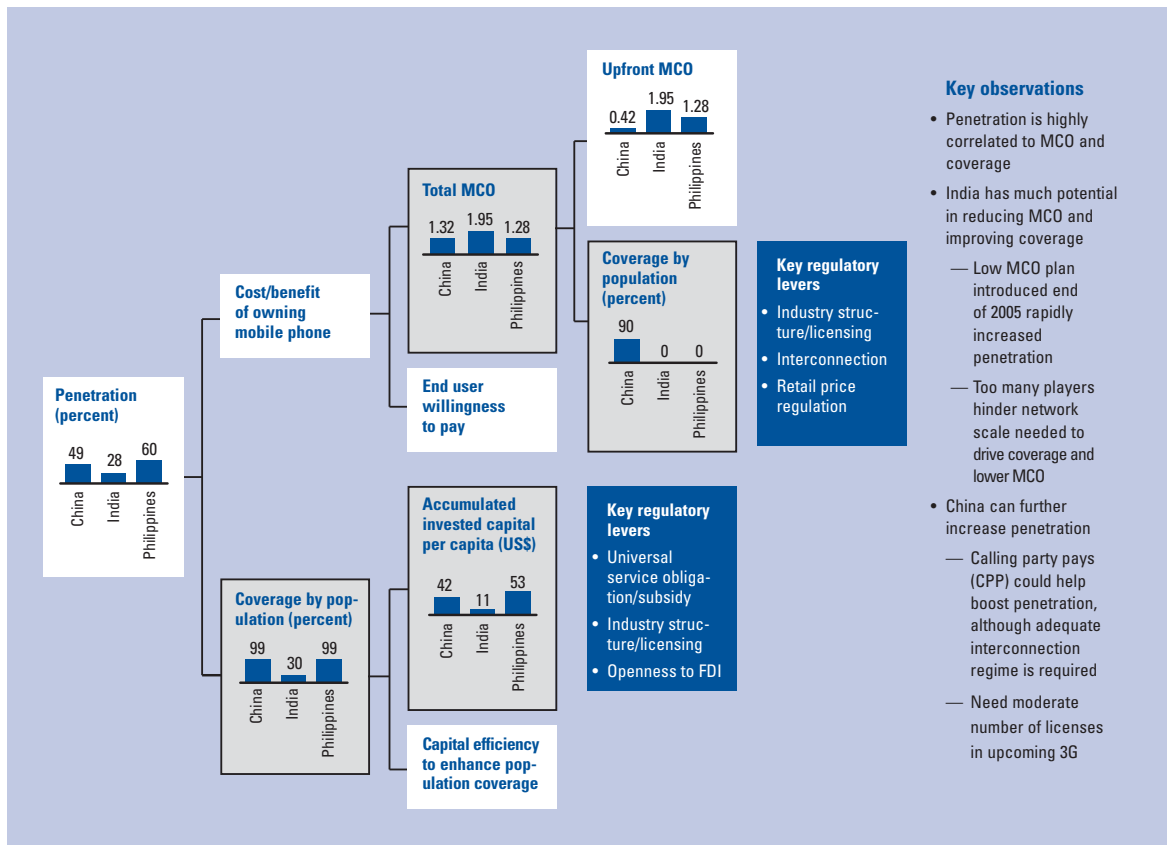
Penetration (percent)

49 28 60

China India Philippines

Cost/benefit of owning mobile phone

Total MCO

1.32 1.95 1.28

China India Philippines

Upfront MCO

0.42 1.95 1.28

China India Philippines

Coverage by population (percent)

90 0 0

China India Philippines

Key regulatory levers

• Industry structure/licensing

• Interconnection

• Retail price regulation

End user willingness to pay

Coverage by population (percent)

99 30 99

China India Philippines

Accumulated invested capital per capita (US$)

42 11 53

China India Philippines

Key regulatory levers

• Universal service obligation/subsidy

• Industry structure/licensing

• Openness to FDI

Capital efficiency to enhance population coverage

Key observations

• Penetration is highly correlated to MCO and coverage

• India has much potential in reducing MCO and improving coverage

— Low MCO plan introduced end of 2005 rapidly increased penetration

— Too many players hinder network scale needed to drive coverage and lower MCO

• China can further increase penetration

— Calling party pays (CPP) could help boost penetration, although adequate interconnection regime is required

— Need moderate number of licenses in upcoming 3G